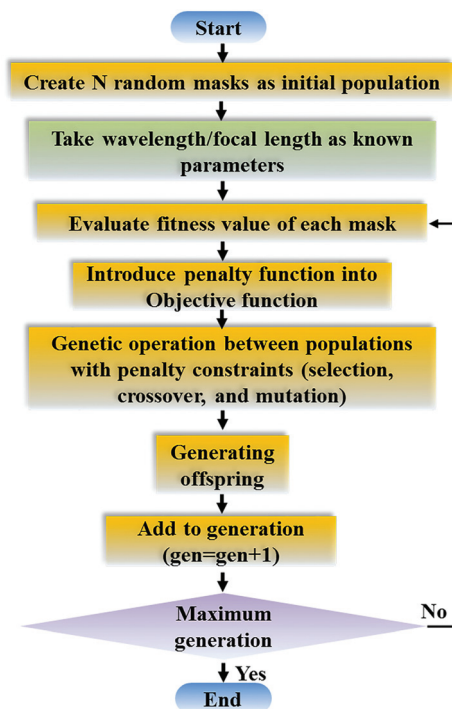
Start

Create N random masks as initial population

Take wavelength/focal length as known parameters

Evaluate fitness value of each mask

Introduce penalty function into Objective function

Genetic operation between populations with penalty constraints (selection, crossover, and mutation)

Generating offspring

Add to generation (gen=gen+1)

Maximum generation

No

Yes

End